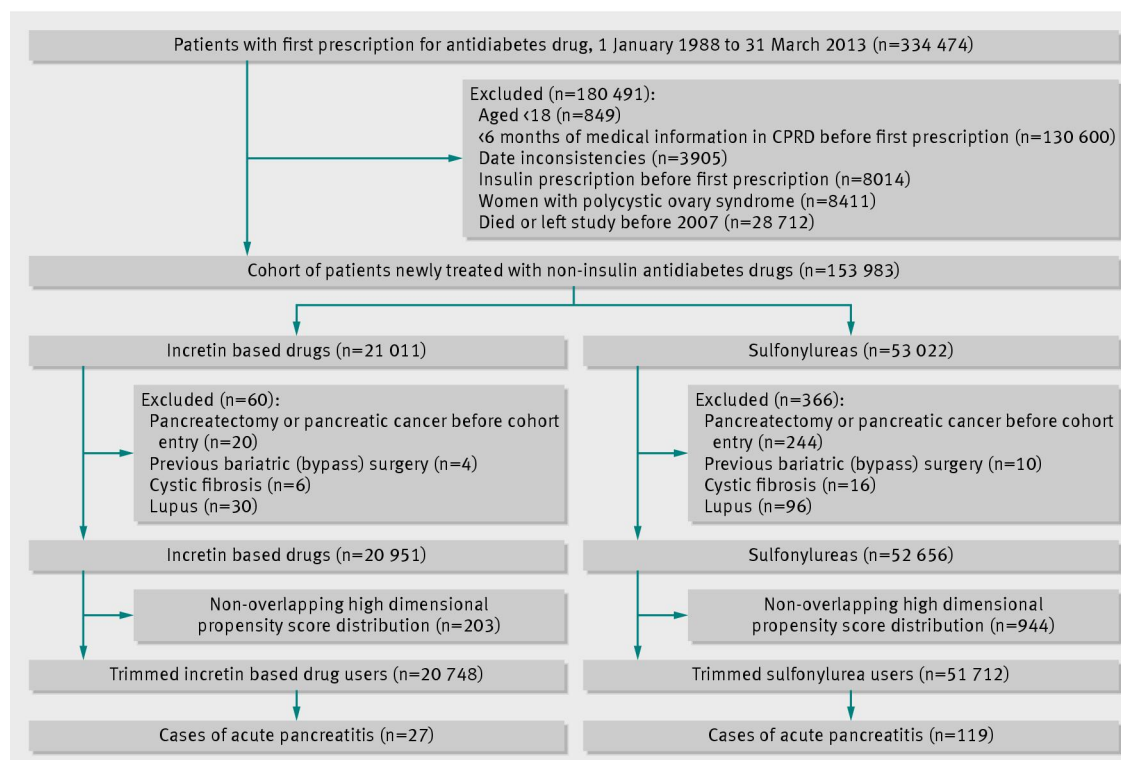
Patients with first prescription for antidiabetes drug, 1 January 1988 to 31 March 2013 (n=334 474)

Excluded (n=180 491):
Aged <18 (n=849)
<6 months of medical information in CPRD before first prescription (n=130 600)
Date inconsistencies (n=3905)
Insulin prescription before first prescription (n=8014)
Women with polycystic ovary syndrome (n=8411)
Died or left study before 2007 (n=28 712)

Cohort of patients newly treated with non-insulin antidiabetes drugs (n=153 983)

Incretin based drugs (n=21 011)

Excluded (n=60):
Pancreatectomy or pancreatic cancer before cohort entry (n=20)
Previous bariatric (bypass) surgery (n=4)
Cystic fibrosis (n=6)
Lupus (n=30)

Incretin based drugs (n=20 951)

Non-overlapping high dimensional propensity score distribution (n=203)

Trimmed incretin based drug users (n=20 748)

Cases of acute pancreatitis (n=27)

Sulfonylureas (n=53 022)

Excluded (n=366):
Pancreatectomy or pancreatic cancer before cohort entry (n=244)
Previous bariatric (bypass) surgery (n=10)
Cystic fibrosis (n=16)
Lupus (n=96)

Sulfonylureas (n=52 656)

Non-overlapping high dimensional propensity score distribution (n=944)

Trimmed sulfonylurea users (n=51 712)

Cases of acute pancreatitis (n=119)